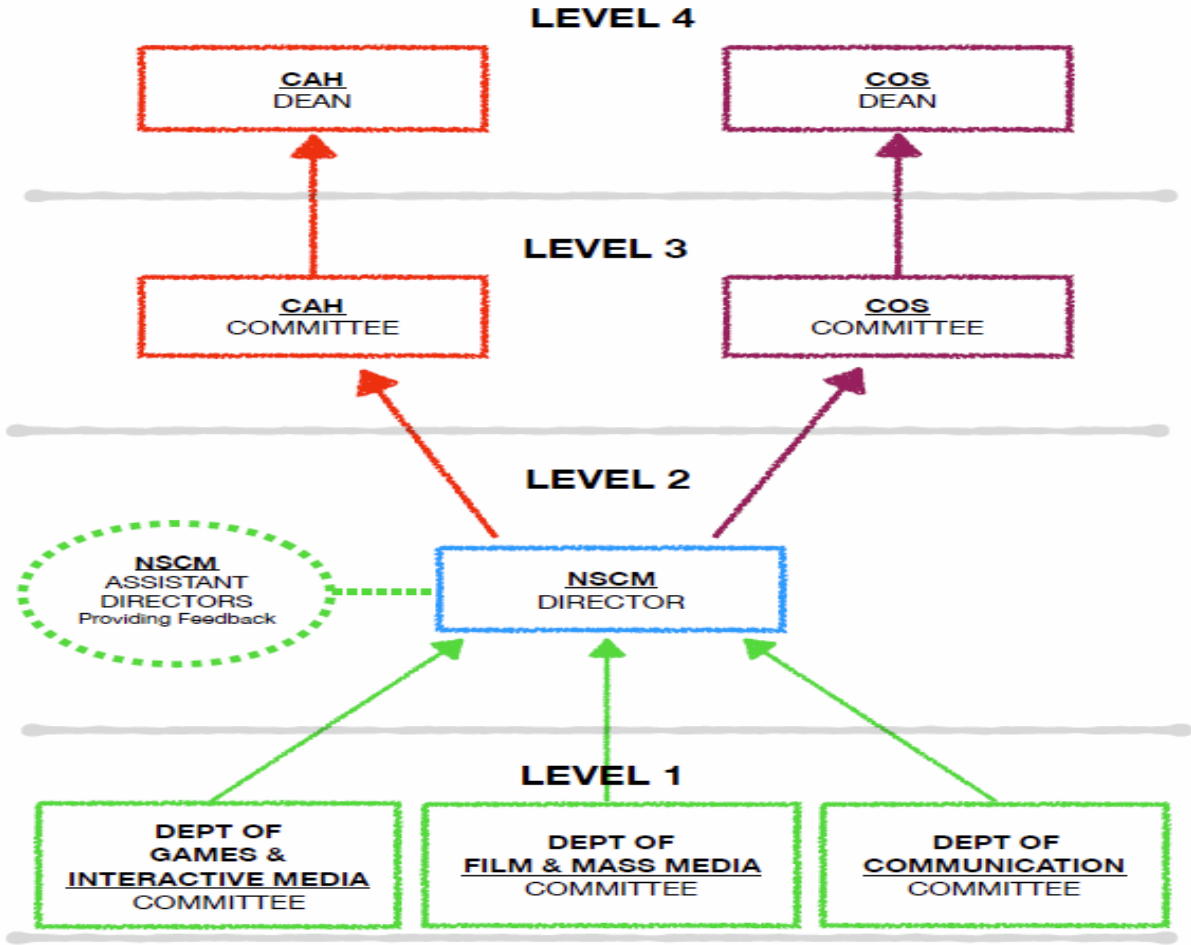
LEVEL 4

CAH
DEAN

COS
DEAN

LEVEL 3

CAH
COMMITTEE

COS
COMMITTEE

LEVEL 2

NSCM
ASSISTANT
DIRECTORS
Providing Feedback

NSCM
DIRECTOR

LEVEL 1

DEPT OF
GAMES &
INTERACTIVE MEDIA
COMMITTEE

DEPT OF
FILM & MASS MEDIA
COMMITTEE

DEPT OF
COMMUNICATION
COMMITTEE